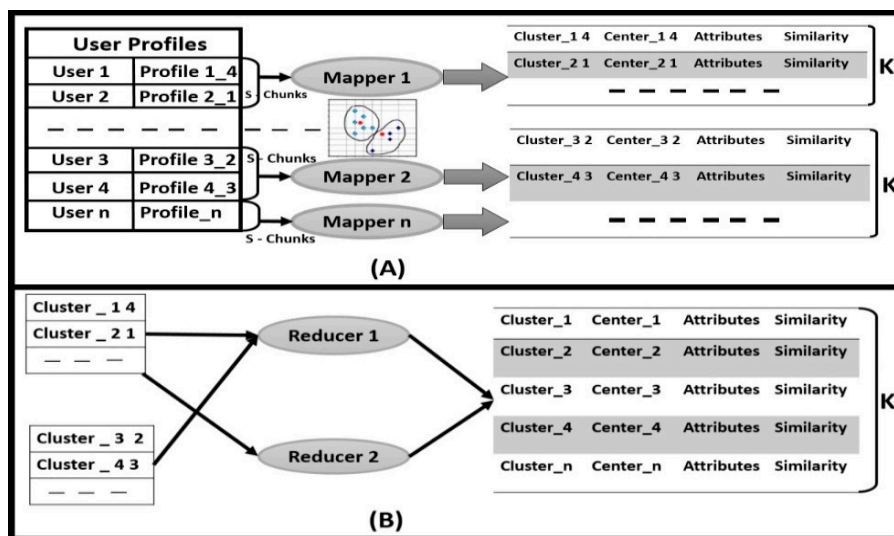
User Profiles

| User 1 | Profile 1_4 |
|---|---|
| User 2 | Profile 2_1 |
| — — — | — — — |
| User 3 | Profile 3_2 |
| User 4 | Profile 4_3 |
| User n | Profile_n |

S - Chunks
Mapper 1
S- Chunks
Mapper 2
S - Chunks
Mapper n

Cluster_1 4 Center_1 4 Attributes Similarity
Cluster_2 1 Center_2 1 Attributes Similarity
— — — — — —
K

Cluster_3 2 Center_3 2 Attributes Similarity
Cluster_4 3 Center_4 3 Attributes Similarity
— — — — — —
K

(A)

Cluster _ 1 4
Cluster _ 2 1
— — —

Cluster _ 3 2
Cluster _ 4 3
— — —

Reducer 1
Reducer 2

| Cluster_1 | Center_1 | Attributes | Similarity |
|---|---|---|---|
| Cluster_2 | Center_2 | Attributes | Similarity |
| Cluster_3 | Center_3 | Attributes | Similarity |
| Cluster_4 | Center_4 | Attributes | Similarity |
| Cluster_n | Center_n | Attributes | Similarity |

K

(B)